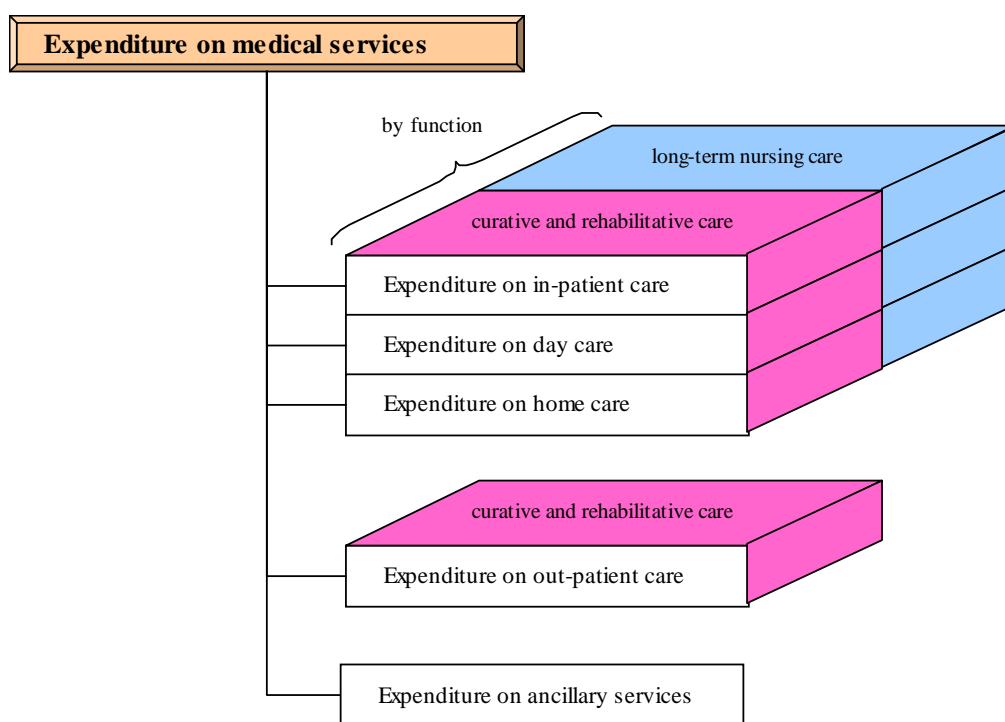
Expenditure on medical services

by function

long-term nursing care

curative and rehabilitative care

Expenditure on in-patient care

Expenditure on day care

Expenditure on home care

curative and rehabilitative care

Expenditure on out-patient care

Expenditure on ancillary services